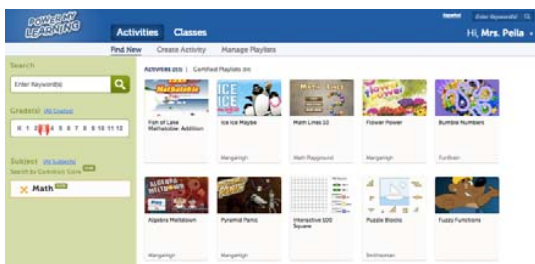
POWER MY LEARNING

Activities Classes

Español Enter Keyword(s)

Hi, Mrs. Pella

Find New Create Activity Manage Playlists

Search

Enter Keyword(s)

Grade(s) (All Grades)

K 1 2 3 4 5 6 7 8 9 10 11 12

Subject (All Subjects)

Search by Common Core

Math

Activities (33) | Certified Playlists (0)

Fish of Lake Mathatoba: Addition

Ice Ice Maybe

Mangahigh

Math Lines 10

Math Playground

Flower Power

Mangahigh

Bumble Numbers

FunBrain

Algebra Meltdown

Mangahigh

Pyramid Panic

Mangahigh

Interactive 100 Square

Puzzle Blocks

Smithsonian

Fuzzy Functions